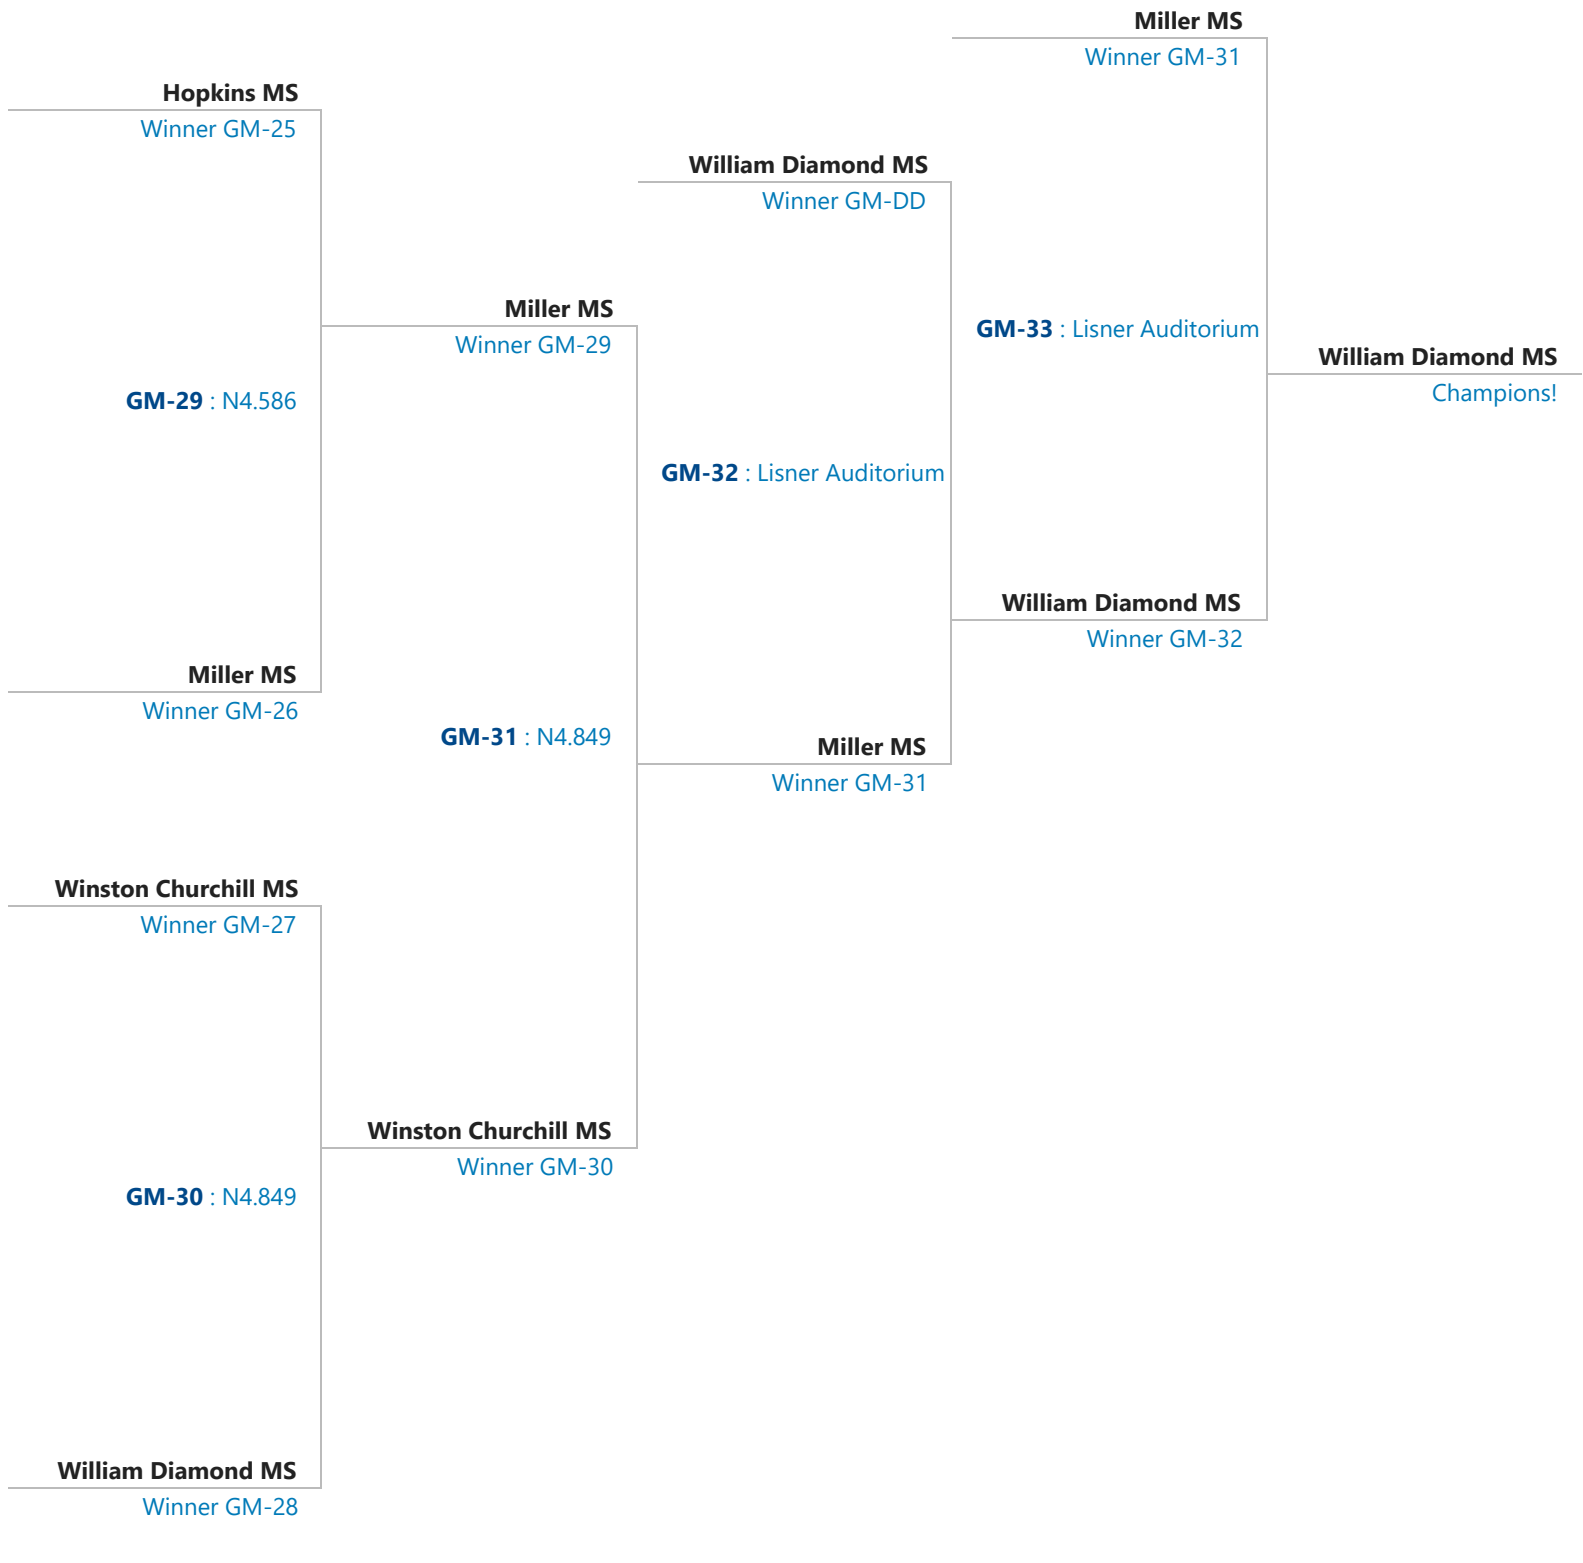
Miller MS
Winner GM-31

Hopkins MS
Winner GM-25

William Diamond MS
Winner GM-DD

Miller MS
Winner GM-29

GM-33 : Lisner Auditorium

William Diamond MS
Champions!

GM-29 : N4.586

GM-32 : Lisner Auditorium

William Diamond MS
Winner GM-32

Miller MS
Winner GM-26

GM-31 : N4.849

Miller MS
Winner GM-31

Winston Churchill MS
Winner GM-27

Winston Churchill MS
Winner GM-30

GM-30 : N4.849

William Diamond MS
Winner GM-28